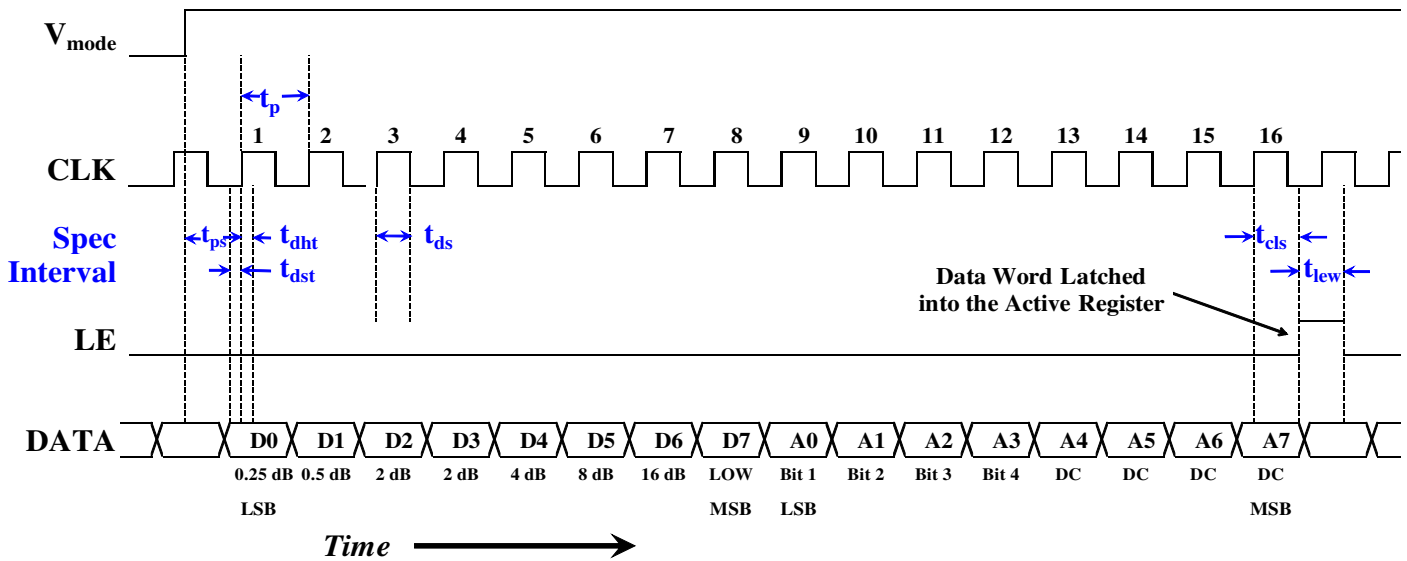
$V_{mode}$

$t_p$

1 2 3 4 5 6 7 8 9 10 11 12 13 14 15 16

CLK

Spec Interval

$t_{ps}$ $t_{dht}$ $t_{dst}$ $t_{ds}$

$t_{cls}$ $t_{lew}$

Data Word Latched into the Active Register

LE

DATA

D0 D1 D2 D3 D4 D5 D6 D7 A0 A1 A2 A3 A4 A5 A6 A7

0.25 dB 0.5 dB 2 dB 2 dB 4 dB 8 dB 16 dB LOW Bit 1 Bit 2 Bit 3 Bit 4 DC DC DC DC

LSB MSB LSB MSB

Time